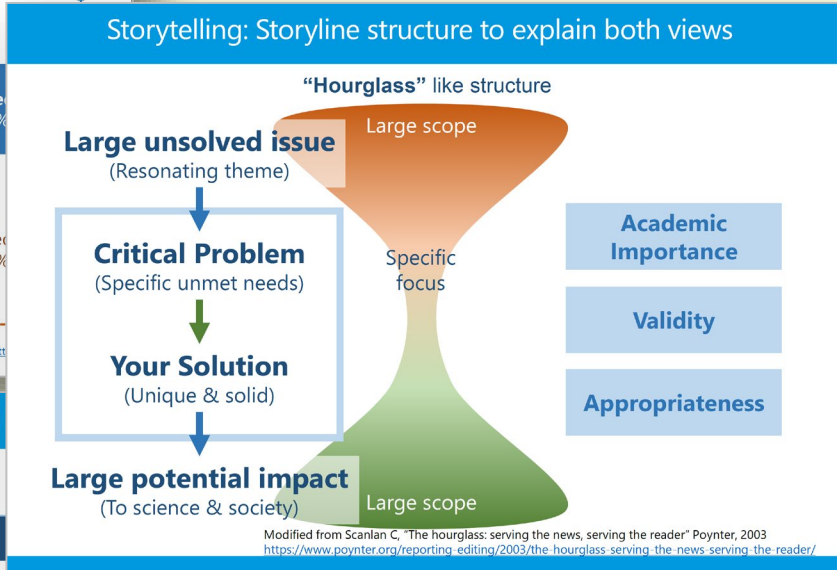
Storytelling: Storyline structure to explain both views

"Hourglass" like structure

Large unsolved issue
(Resonating theme)

Large scope

Critical Problem
(Specific unmet needs)

Specific focus

Your Solution
(Unique & solid)

Large potential impact
(To science & society)

Large scope

Academic Importance

Validity

Appropriateness

Modified from Scanlan C, "The hourglass: serving the news, serving the reader" Poynter, 2003
https://www.poynter.org/reporting-editing/2003/the-hourglass-serving-the-news-serving-the-reader/